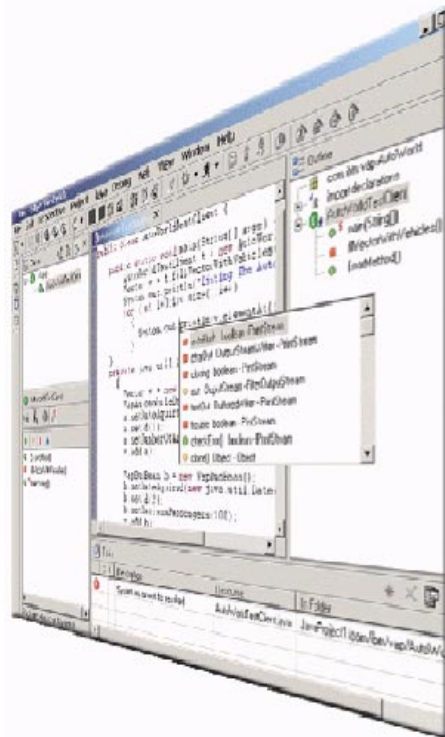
Help

View Window

Outline

com.ibm.vap.AutoWorld

import declarations

AutoWorldClient

main(String[])

VectorWithVehicles()

printMethod()

public class AutoWorldClient {

public static void main(String[] args) {

Vector v = new Vector();

System.out.println("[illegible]

for (int i=0; i<v.size(); i++)

System.out.println(

private void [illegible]

println(boolean) PrintStream

checkError() boolean PrintStream

close() void PrintStream

out OutputStream - FilterOutputStream

write(byte[]) void - PrintStream

trouble boolean - PrintStream

checkError() boolean - PrintStream

clone() Object - Object

VapDocBean b = new VapDocBean();

b.setDate(new java.util.Date(

b.init();

b.setMaxMessages(100);

b.add b;

Tasks

Description

Resource

In Folder

Syntax error on token

AutoWorldClient.java

JavaProject1/com/ibm/vap/AutoW